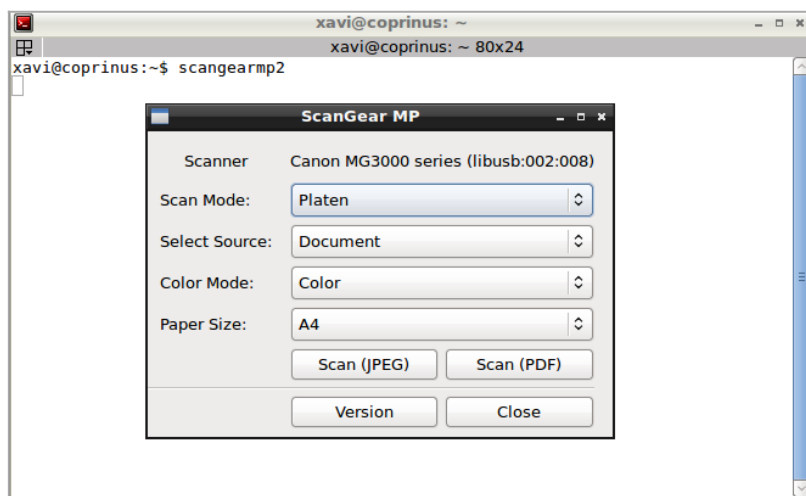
xavi@coprinus: ~

xavi@coprinus: ~ 80x24

xavi@coprinus:~$ scangearmp2

ScanGear MP

Scanner Canon MG3000 series (libusb:002:008)

Scan Mode: Platen

Select Source: Document

Color Mode: Color

Paper Size: A4

Scan (JPEG) Scan (PDF)

Version Close